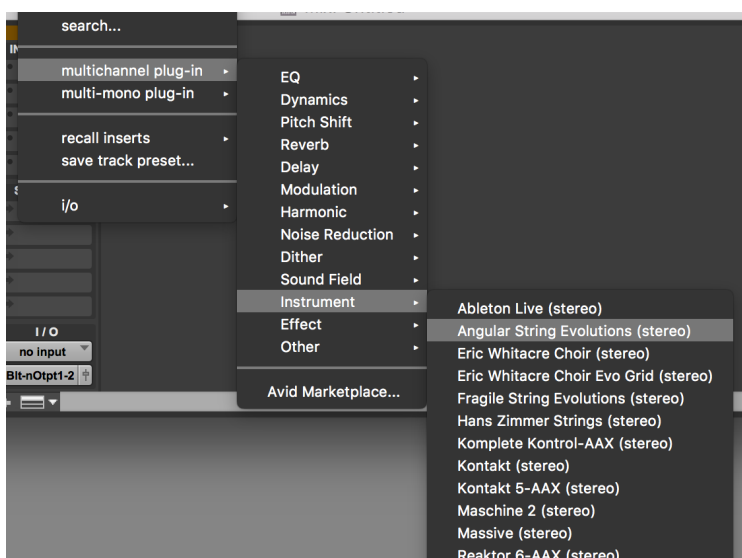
search...

multichannel plug-in
multi-mono plug-in

recall inserts
save track preset...

i/o

EQ
Dynamics
Pitch Shift
Reverb
Delay
Modulation
Harmonic
Noise Reduction
Dither
Sound Field
Instrument
Effect
Other

Avid Marketplace...

Ableton Live (stereo)
Angular String Evolutions (stereo)
Eric Whitacre Choir (stereo)
Eric Whitacre Choir Evo Grid (stereo)
Fragile String Evolutions (stereo)
Hans Zimmer Strings (stereo)
Komplete Kontrol-AAX (stereo)
Kontakt (stereo)
Kontakt 5-AAX (stereo)
Maschine 2 (stereo)
Massive (stereo)
Reaktor 6-AAX (stereo)

I/O
no input
Blt-nOtpt1-2